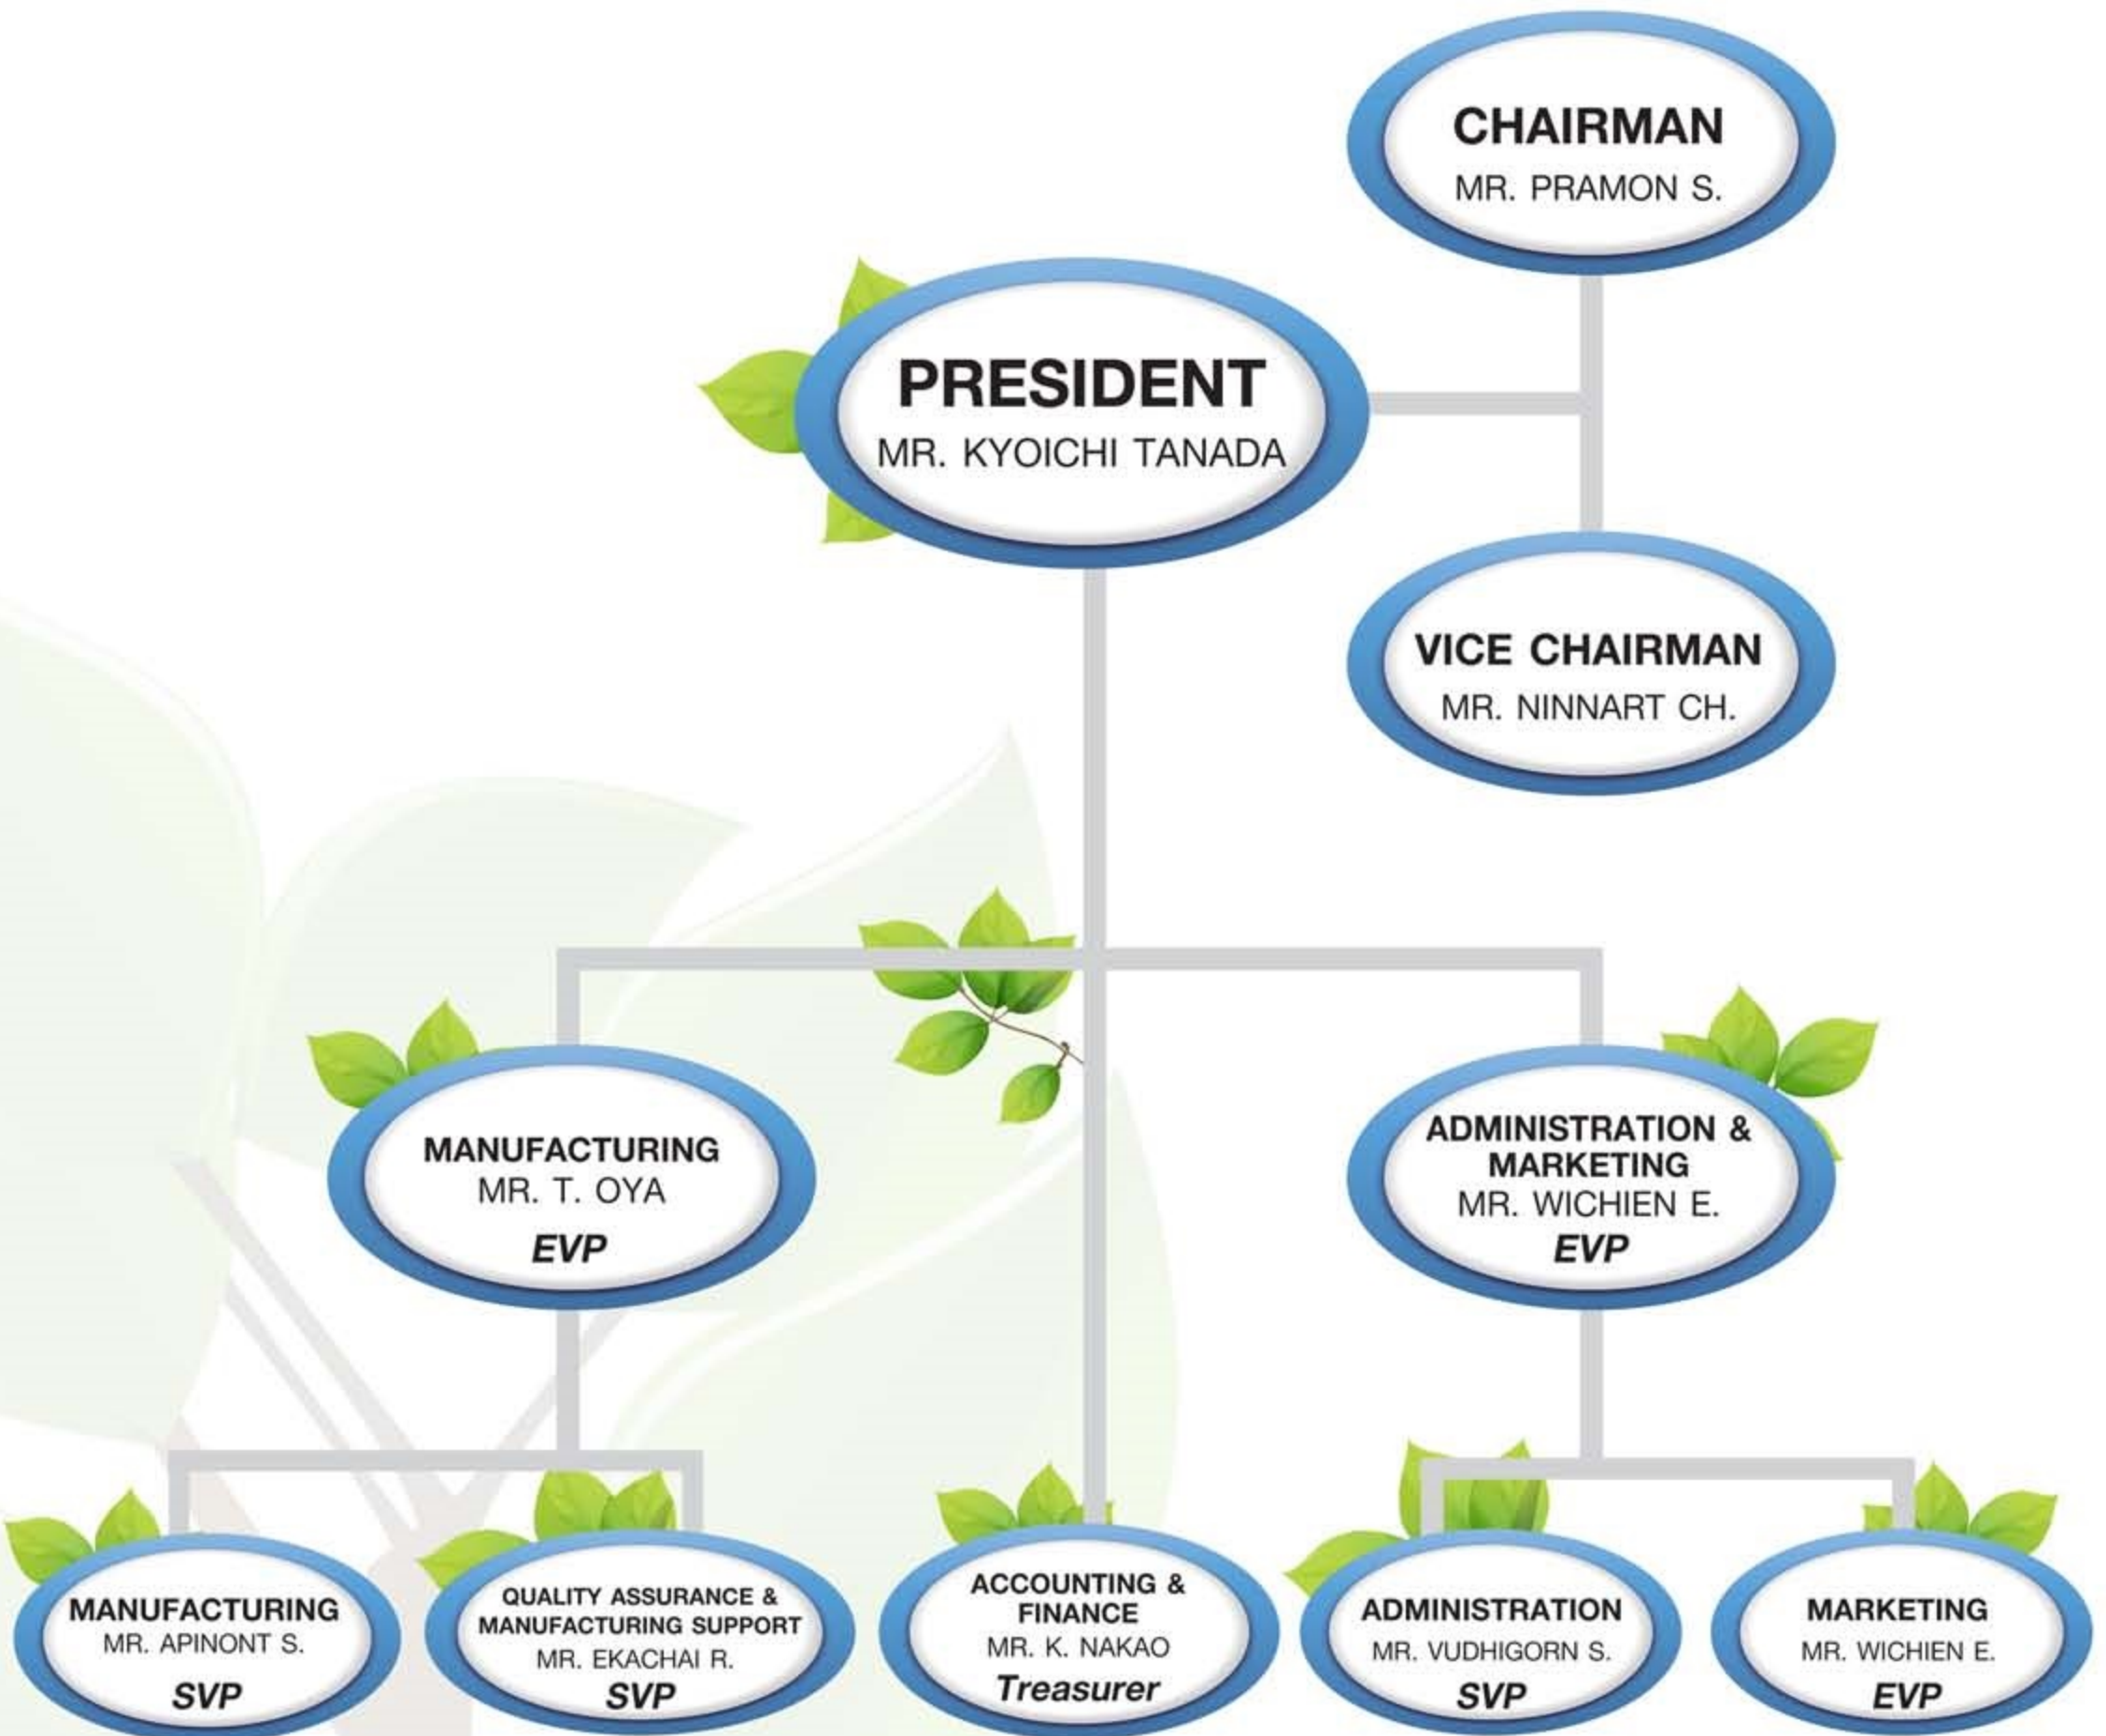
CHAIRMAN
MR. PRAMON S.

PRESIDENT
MR. KYOICHI TANADA

VICE CHAIRMAN
MR. NINNART CH.

MANUFACTURING
MR. T. OYA
EVP

ADMINISTRATION & MARKETING
MR. WICHIEN E.
EVP

MANUFACTURING
MR. APINONT S.
SVP

QUALITY ASSURANCE & MANUFACTURING SUPPORT
MR. EKACHAI R.
SVP

ACCOUNTING & FINANCE
MR. K. NAKAO
Treasurer

ADMINISTRATION
MR. VUDHIGORN S.
SVP

MARKETING
MR. WICHIEN E.
EVP